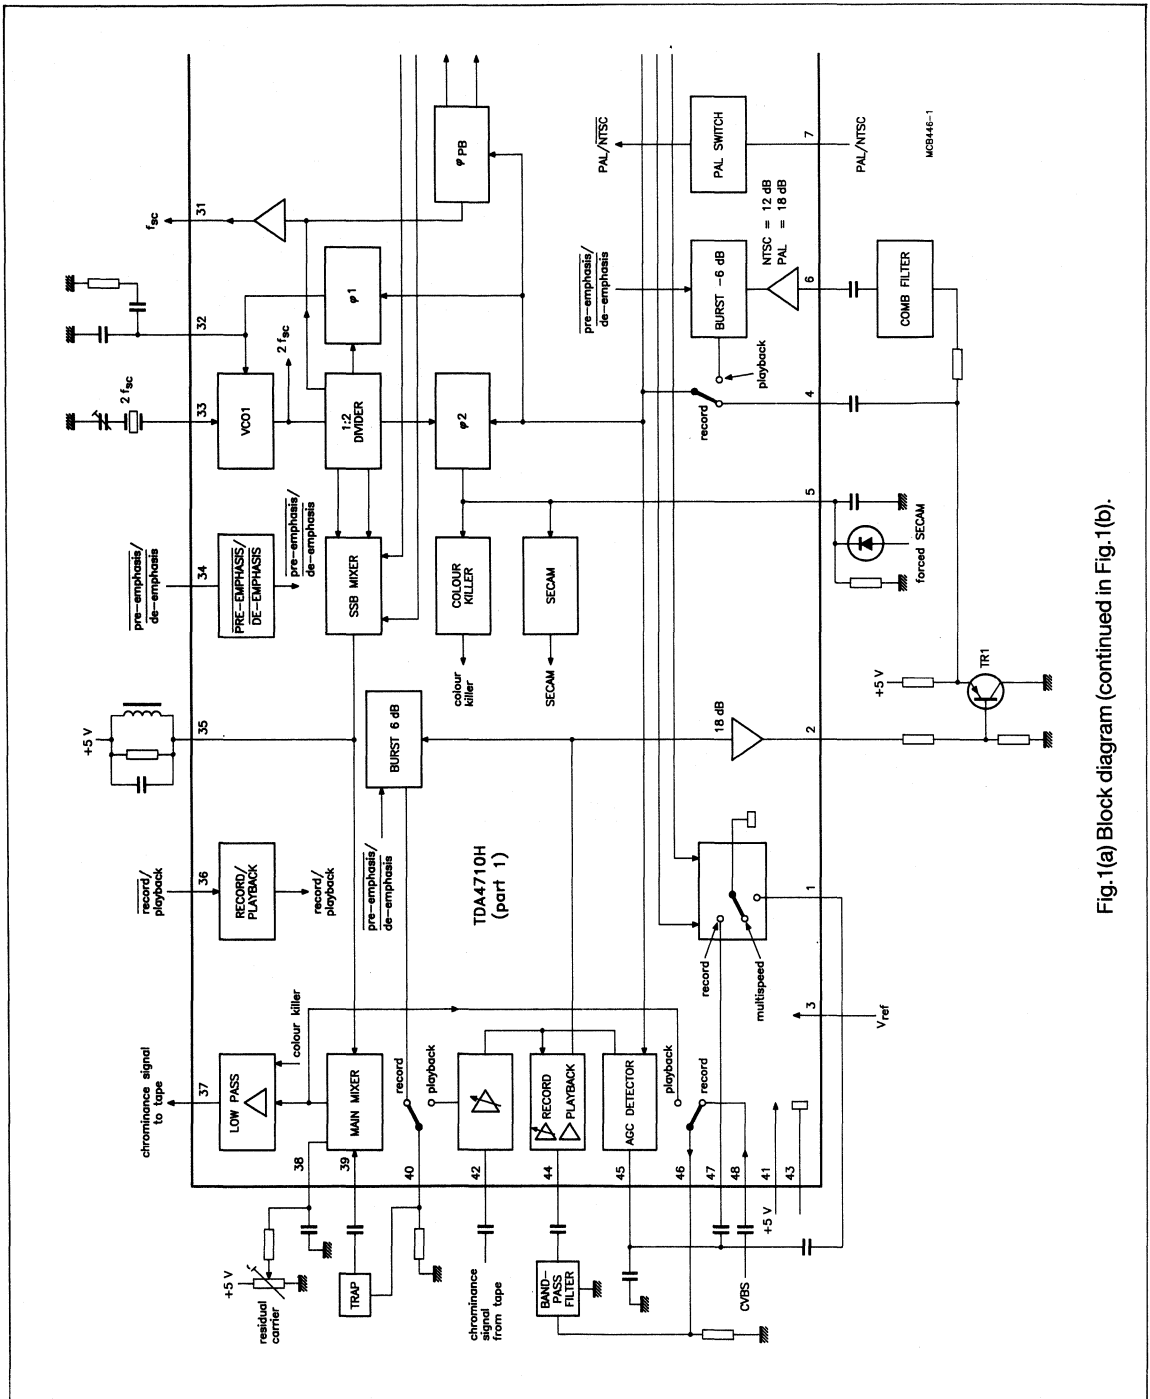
MCB446-1

$f_{sc}$

31

32

33

$2\ f_{sc}$

VCO1

$2\ f_{sc}$

$\varphi$ 1

$\varphi$ PB

1:2 DIVIDER

$\varphi$ 2

PAL SWITCH

PAL/$\overline{NTSC}$

7

PAL/$\overline{NTSC}$

$\overline{pre-emphasis}$/ de-emphasis

BURST −6 dB

NTSC = 12 dB
PAL = 18 dB

6

COMB FILTER

playback

record

4

5

forced SECAM

34

$\overline{pre-emphasis}$/ de-emphasis

$\overline{PRE-EMPHASIS}$/ DE-EMPHASIS

$\overline{pre-emphasis}$/ de-emphasis

SSB MIXER

COLOUR KILLER

SECAM

colour killer

SECAM

+5 V

TR1

+5 V

35

BURST 6 dB

18 dB

2

36

$\overline{record}$/ playback

RECORD/ PLAYBACK

record/ playback

$\overline{pre-emphasis}$/ de-emphasis

TDA4710H (part 1)

record

multispeed

1

3

$V_{ref}$

chrominance signal to tape

37

LOW PASS

colour killer

MAIN MIXER

record

playback

RECORD

PLAYBACK

AGC DETECTOR

playback

record

38

39

40

42

44

45

46

47

48

41

43

+5 V

residual carrier

+5 V

TRAP

chrominance signal from tape

BAND-PASS FILTER

CVBS

+5 V

Fig.1(a) Block diagram (continued in Fig.1(b).